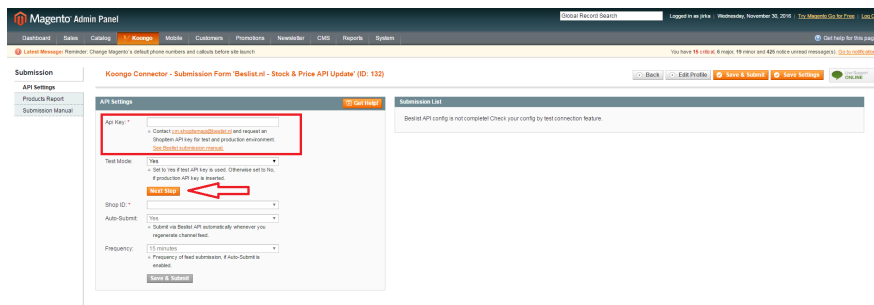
Magento Admin Panel

Global Record Search

Logged in as jirka | Wednesday, November 30, 2016 | Try Magento Go for Free | Log Out

Dashboard Sales Catalog Koongo Mobile Customers Promotions Newsletter CMS Reports System

Get help for this page

Latest Message: Reminder: Change Magento's default phone numbers and callouts before site launch

You have 15 critical, 6 major, 19 minor and 425 notice unread message(s). Go to notification

Submission

API Settings

Products Report

Submission Manual

Koongo Connector - Submission Form 'Beslist.nl - Stock & Price API Update' (ID: 132)

Back | Edit Profile | Save & Submit | Save Settings

Live Support ONLINE

API Settings

Get Help!

Api Key: *

Contact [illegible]@beslist.nl and request an Shopitem API key for test and production environment.

See Beslist submission manual.

Test Mode: Yes

Set to Yes if test API key is used. Otherwise set to No, if production API key is inserted.

Next Step

Shop ID: *

Auto-Submit: Yes

Submit via Beslist API automatically whenever you regenerate channel feed.

Frequency: 15 minutes

Frequency of feed submission, if Auto-Submit is enabled.

Save & Submit

Submission List

Beslist API config is not complete! Check your config by test connection feature.